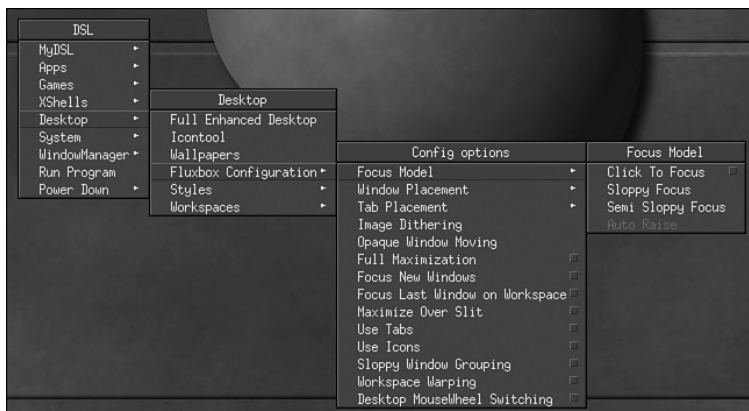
DSL
MyDSL
Apps
Games
XShells
Desktop
System
WindowManager
Run Program
Power Down

Desktop
Full Enhanced Desktop
Icontool
Wallpapers
Fluxbox Configuration
Styles
Workspaces

Config options
Focus Model
Window Placement
Tab Placement
Image Dithering
Opaque Window Moving
Full Maximization
Focus New Windows
Focus Last Window on Workspace
Maximize Over Slit
Use Tabs
Use Icons
Sloppy Window Grouping
Workspace Warping
Desktop MouseWheel Switching

Focus Model
Click To Focus
Sloppy Focus
Semi Sloppy Focus
Auto Raise